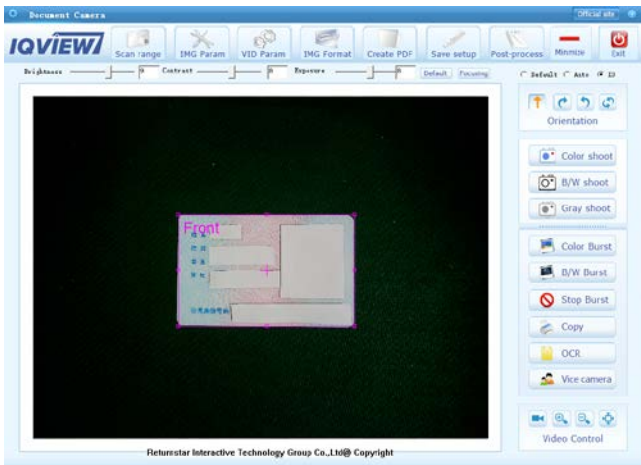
Document Camera

Official site

IQVIEW

Scan range

IMG Param

VID Param

IMG Format

Create PDF

Save setup

Post-process

Minimize

Exit

Brightness

Contrast

Exposure

Default

Focusing

Default

Auto

ID

Orientation

Color shoot

B/W shoot

Gray shoot

Color Burst

B/W Burst

Stop Burst

Copy

OCR

Vice camera

Video Control

Front

Returnstar Interactive Technology Group Co.,Ltd@ Copyright